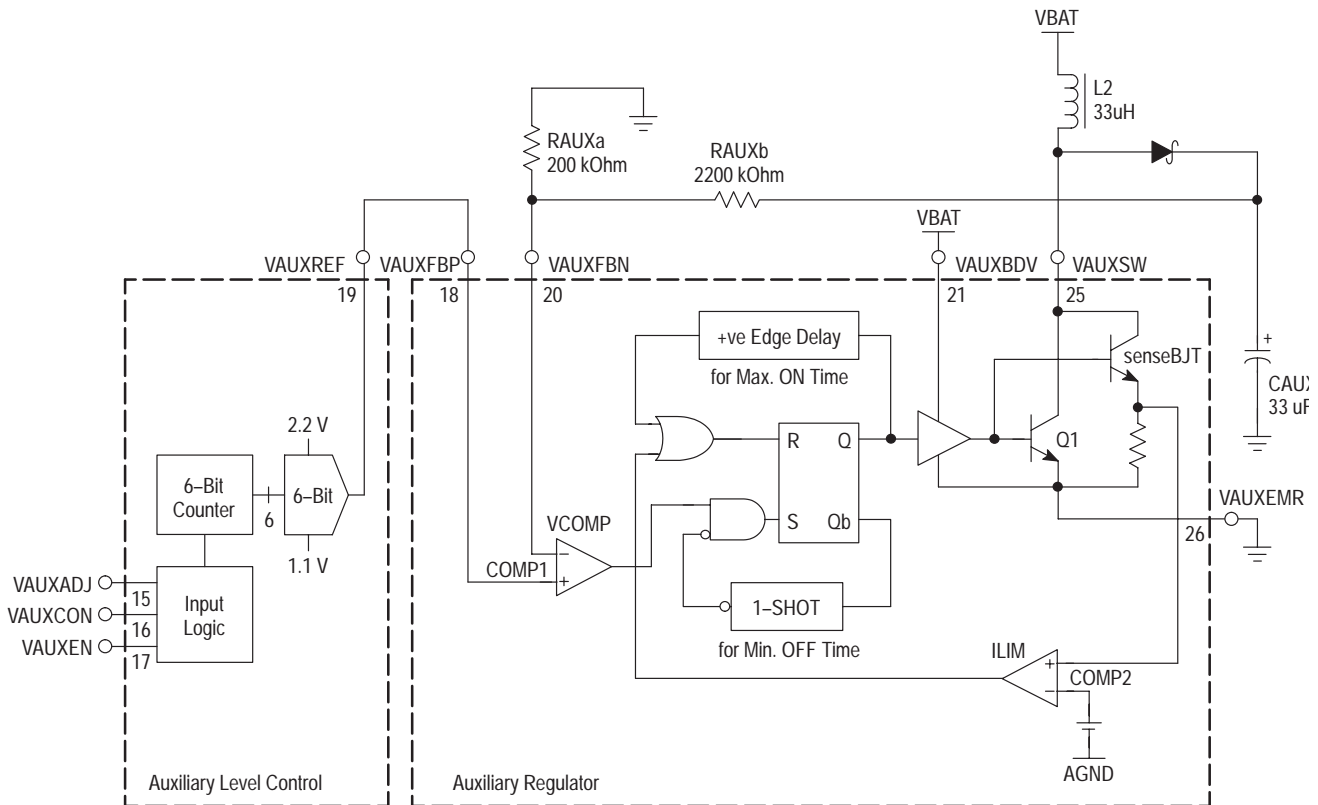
VBAT
L2
33uH
RAUXa
200 kOhm
RAUXb
2200 kOhm
VBAT
VAUXREF
VAUXFBP
VAUXFBN
VAUXBDV
VAUXSW
19
18
20
21
25
+ve Edge Delay
for Max. ON Time
senseBJT
CAU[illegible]
33 u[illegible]
2.2 V
R
Q
Q1
6–Bit Counter
6
6–Bit
VCOMP
S
Qb
VAUXEMR
26
1.1 V
COMP1
VAUXADJ
15
Input Logic
VAUXCON
16
1–SHOT
VAUXEN
17
for Min. OFF Time
ILIM
COMP2
AGND
Auxiliary Level Control
Auxiliary Regulator